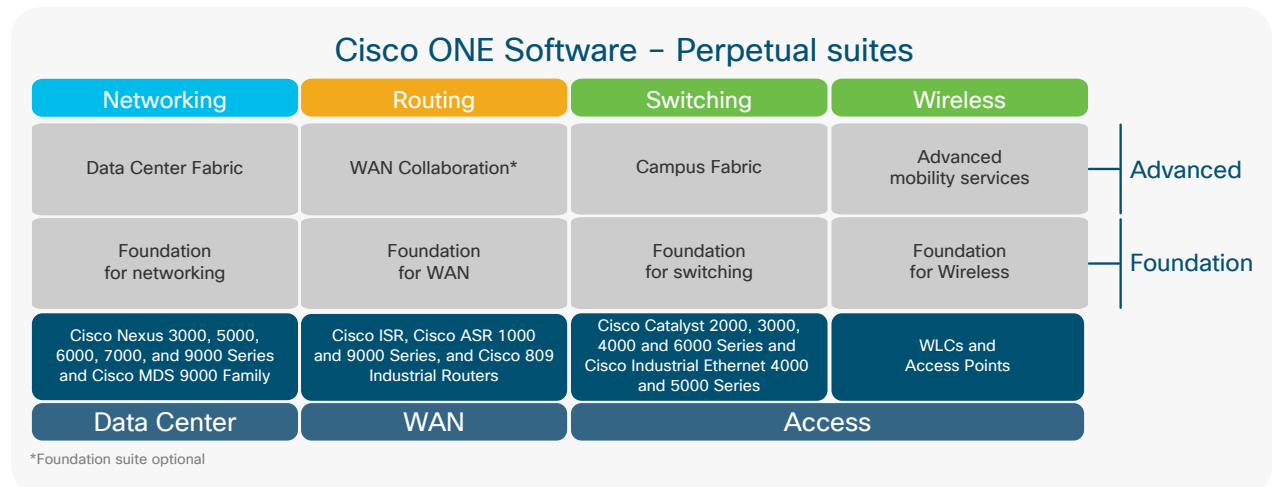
Cisco ONE Software – Perpetual suites

| Networking | Routing | Switching | Wireless | |
|---|---|---|---|---|
| Data Center Fabric | WAN Collaboration* | Campus Fabric | Advanced mobility services | Advanced |
| Foundation for networking | Foundation for WAN | Foundation for switching | Foundation for Wireless | Foundation |
| Cisco Nexus 3000, 5000, 6000, 7000, and 9000 Series and Cisco MDS 9000 Family | Cisco ISR, Cisco ASR 1000 and 9000 Series, and Cisco 809 Industrial Routers | Cisco Catalyst 2000, 3000, 4000 and 6000 Series and Cisco Industrial Ethernet 4000 and 5000 Series | WLCs and Access Points | |
| Data Center | WAN | Access | | |

*Foundation suite optional